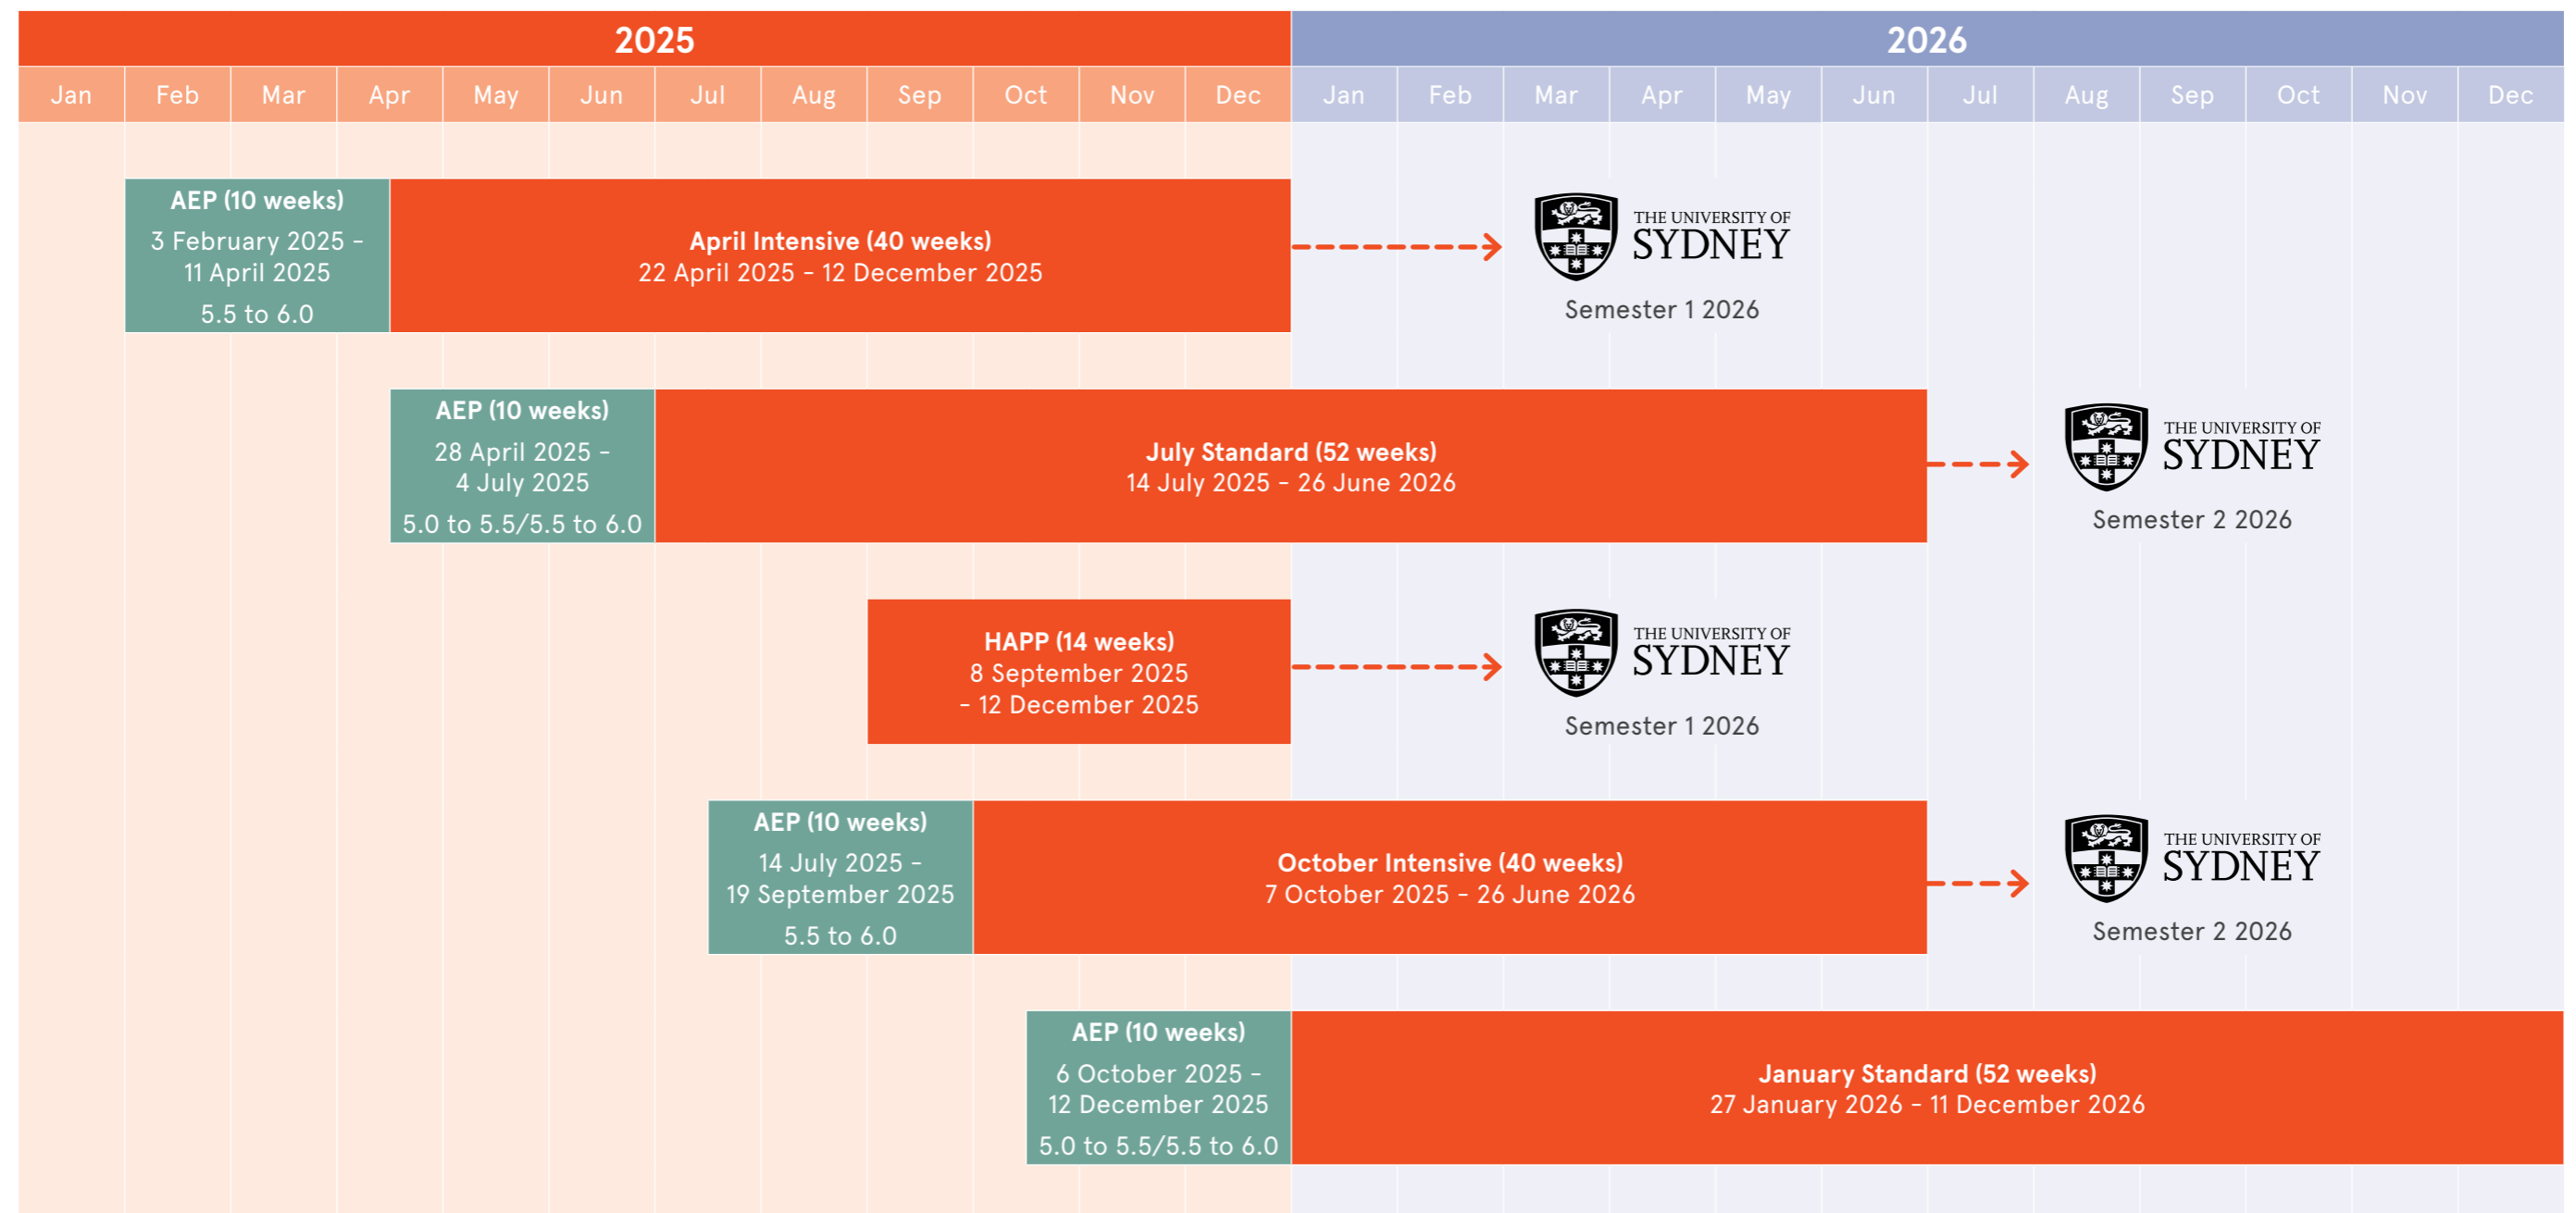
2025

2026

| Jan | Feb | Mar | Apr | May | Jun | Jul | Aug | Sep | Oct | Nov | Dec | Jan | Feb | Mar | Apr | May | Jun | Jul | Aug | Sep | Oct | Nov | Dec |
|---|---|---|---|---|---|---|---|---|---|---|---|---|---|---|---|---|---|---|---|---|---|---|---|

AEP (10 weeks)
3 February 2025 – 11 April 2025
5.5 to 6.0

April Intensive (40 weeks)
22 April 2025 – 12 December 2025

THE UNIVERSITY OF SYDNEY
Semester 1 2026

AEP (10 weeks)
28 April 2025 – 4 July 2025
5.0 to 5.5/5.5 to 6.0

July Standard (52 weeks)
14 July 2025 – 26 June 2026

THE UNIVERSITY OF SYDNEY
Semester 2 2026

HAPP (14 weeks)
8 September 2025 – 12 December 2025

THE UNIVERSITY OF SYDNEY
Semester 1 2026

AEP (10 weeks)
14 July 2025 – 19 September 2025
5.5 to 6.0

October Intensive (40 weeks)
7 October 2025 – 26 June 2026

THE UNIVERSITY OF SYDNEY
Semester 2 2026

AEP (10 weeks)
6 October 2025 – 12 December 2025
5.0 to 5.5/5.5 to 6.0

January Standard (52 weeks)
27 January 2026 – 11 December 2026